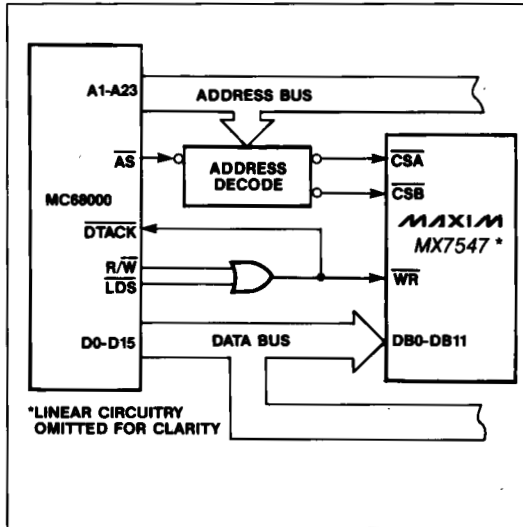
A1-A23

ADDRESS BUS

$\overline{AS}$

ADDRESS DECODE

$\overline{CSA}$

$\overline{CSB}$

MC68000

MAXIM

MX7547 *

$\overline{DTACK}$

$R/\overline{W}$

$\overline{LDS}$

$\overline{WR}$

D0-D15

DATA BUS

DB0-DB11

*LINEAR CIRCUITRY OMITTED FOR CLARITY